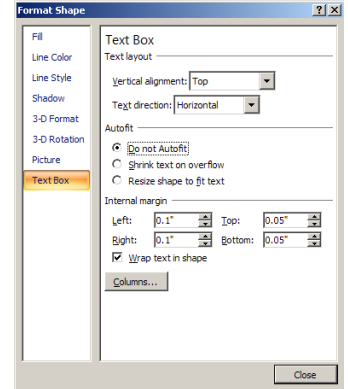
Format Shape

?

X

Fill

Line Color

Line Style

Shadow

3-D Format

3-D Rotation

Picture

Text Box

Text Box

Text layout

Vertical alignment: Top

Text direction: Horizontal

Autofit

Do not Autofit

Shrink text on overflow

Resize shape to fit text

Internal margin

Left: 0.1"

Top: 0.05"

Right: 0.1"

Bottom: 0.05"

Wrap text in shape

Columns...

Close